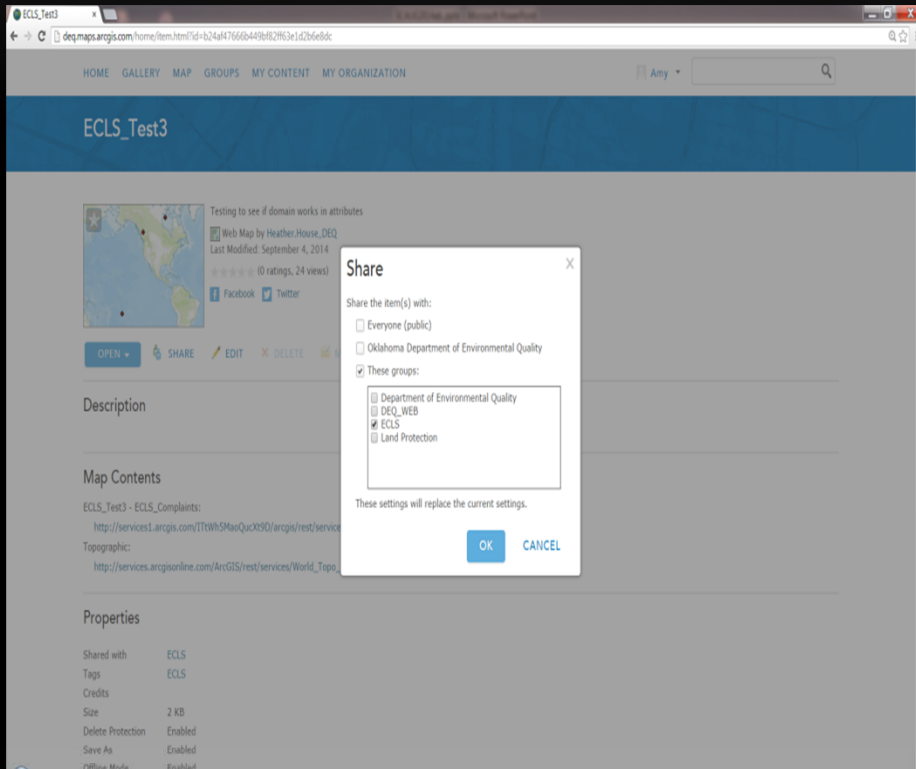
ECLS_Test3

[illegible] - Microsoft PowerPoint

deq.maps.arcgis.com/home/item.html?id=b24af47666b449bf82ff63e1d2b6e8dc

HOME GALLERY MAP GROUPS MY CONTENT MY ORGANIZATION

Amy

ECLS_Test3

Testing to see if domain works in attributes

Web Map by Heather.House_DEQ
Last Modified: September 4, 2014
(0 ratings, 24 views)
Facebook Twitter

OPEN SHARE EDIT DELETE

Description

Map Contents

ECLS_Test3 - ECLS_Complaints:
http://services1.arcgis.com/ITtWh5MaoQucXt9D/arcgis/rest/service
Topographic:
http://services.arcgisonline.com/ArcGIS/rest/services/World_Topo_

Properties

Shared with ECLS
Tags ECLS
Credits
Size 2 KB
Delete Protection Enabled
Save As Enabled
Offline Mode Enabled

Share

Share the item(s) with:

Everyone (public)

Oklahoma Department of Environmental Quality

These groups:

Department of Environmental Quality
DEQ_WEB
ECLS
Land Protection

These settings will replace the current settings.

OK CANCEL